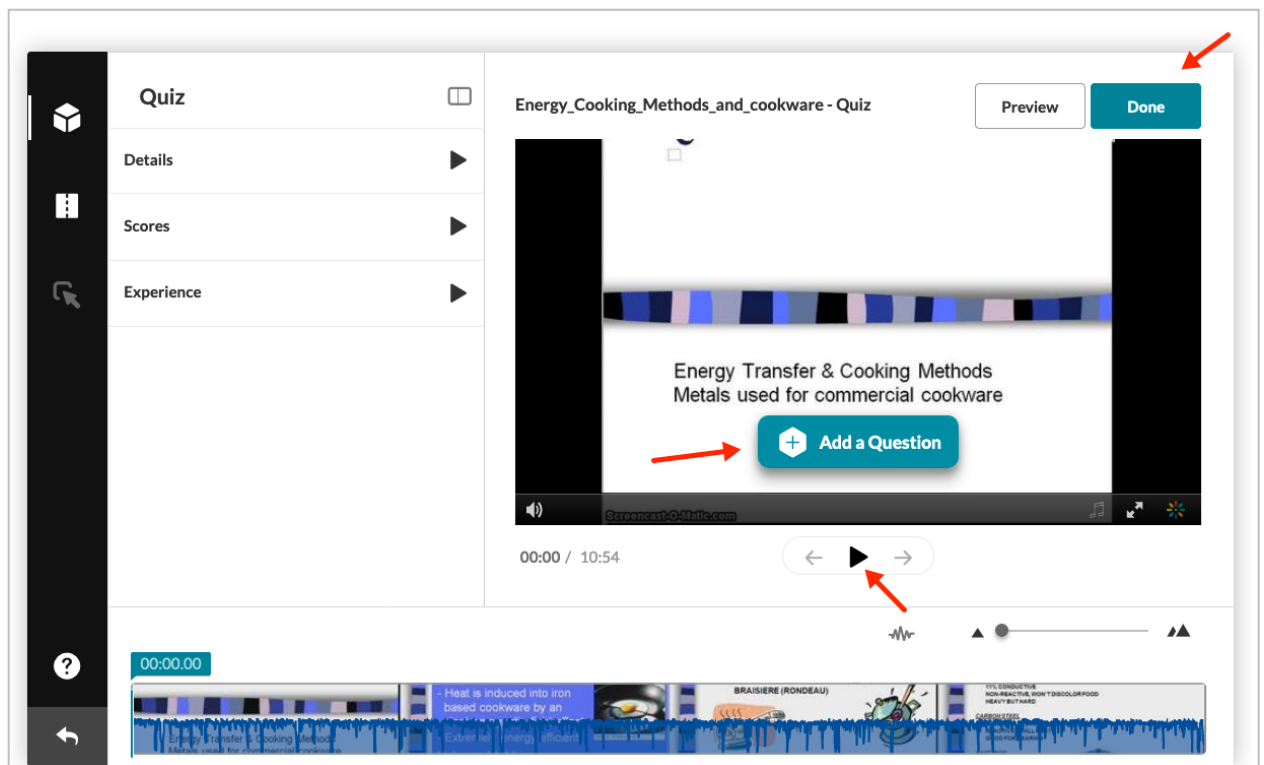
Quiz

Details

Scores

Experience

Energy_Cooking_Methods_and_cookware - Quiz

Preview

Done

Energy Transfer & Cooking Methods
Metals used for commercial cookware

Add a Question

Screencast-O-Matic.com

00:00 / 10:54

00:00.00

- Heat is induced into iron based cookware by an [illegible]

- Extremely energy efficient

BRAISIERE (RONDEAU)

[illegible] CONDUCTIVE
NON-REACTIVE, WON'T DISCOLOR FOOD
HEAVY BUT HARD

CARBON STEEL

Energy Transfer & Cooking Methods
Metals used for commercial cookware